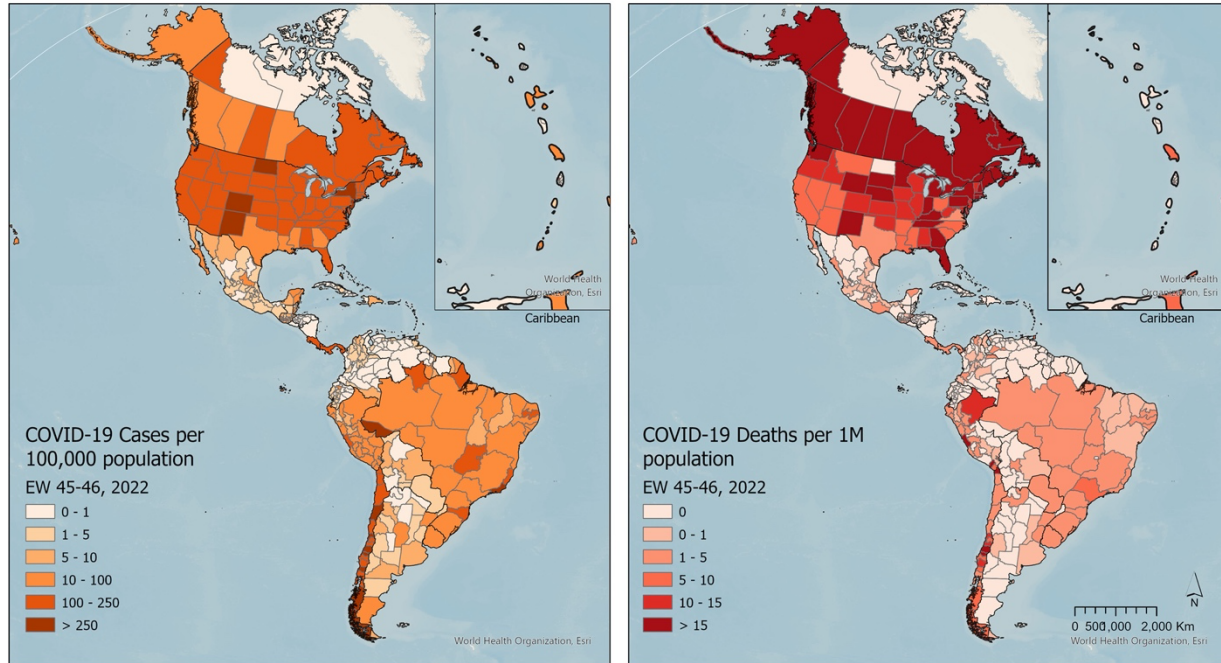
World Health Organization, Esri
Caribbean

COVID-19 Cases per 100,000 population
EW 45-46, 2022
0 - 1
1 - 5
5 - 10
10 - 100
100 - 250
> 250

World Health Organization, Esri

World Health Organization, Esri
Caribbean

COVID-19 Deaths per 1M population
EW 45-46, 2022
0
0 - 1
1 - 5
5 - 10
10 - 15
> 15

N
0 500 1,000 2,000 Km
World Health Organization, Esri